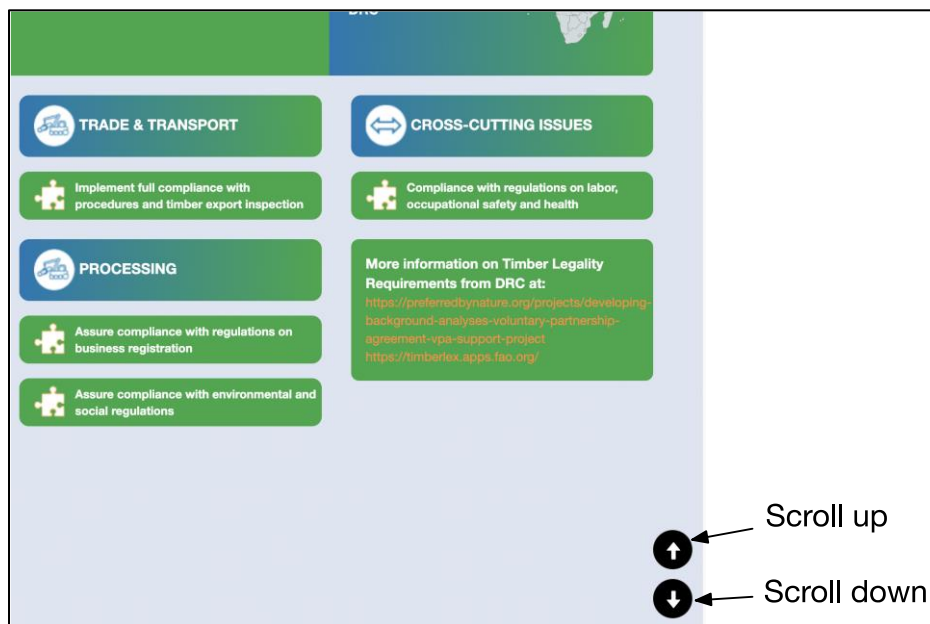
DRC

TRADE & TRANSPORT

Implement full compliance with procedures and timber export inspection

PROCESSING

Assure compliance with regulations on business registration

Assure compliance with environmental and social regulations

CROSS-CUTTING ISSUES

Compliance with regulations on labor, occupational safety and health

More information on Timber Legality Requirements from DRC at:
https://preferredbynature.org/projects/developing-background-analyses-voluntary-partnership-agreement-vpa-support-project
https://timberlex.apps.fao.org/

Scroll up

Scroll down